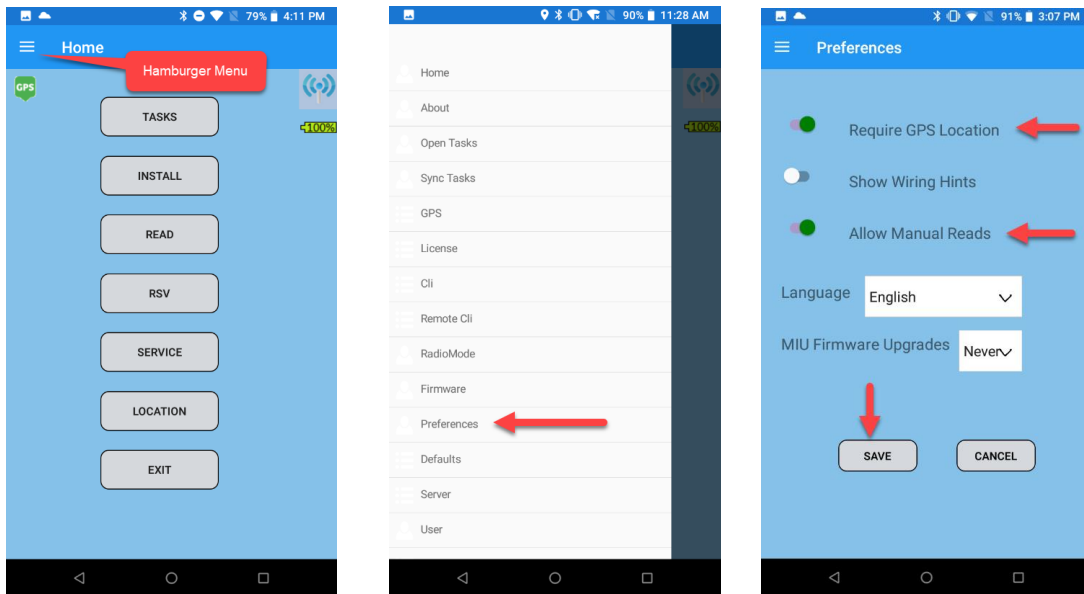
79% 4:11 PM

Home

Hamburger Menu

GPS

100%

TASKS

INSTALL

READ

RSV

SERVICE

LOCATION

EXIT

90% 11:28 AM

Home

About

Open Tasks

Sync Tasks

GPS

License

Cli

Remote Cli

RadioMode

Firmware

Preferences

Defaults

Server

User

100%

91% 3:07 PM

Preferences

Require GPS Location

Show Wiring Hints

Allow Manual Reads

Language English

MIU Firmware Upgrades Never

SAVE

CANCEL